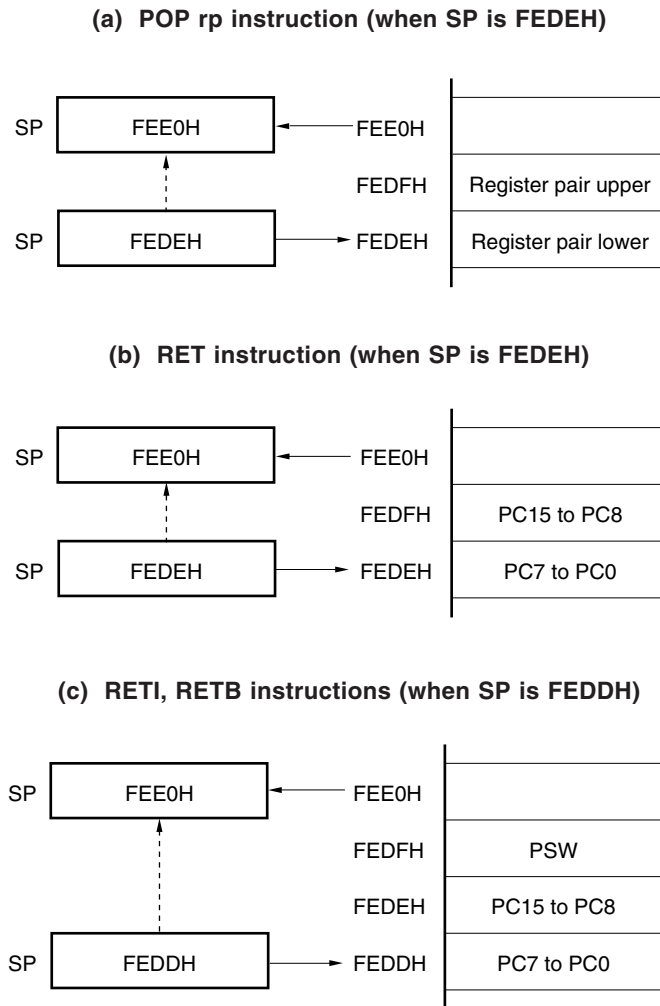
(a) POP rp instruction (when SP is FEDEH)

SP FEE0H

SP FEDEH

FEE0H

FEDFH Register pair upper

FEDEH Register pair lower

(b) RET instruction (when SP is FEDEH)

SP FEE0H

SP FEDEH

FEE0H

FEDFH PC15 to PC8

FEDEH PC7 to PC0

(c) RETI, RETB instructions (when SP is FEDDH)

SP FEE0H

SP FEDDH

FEE0H

FEDFH PSW

FEDEH PC15 to PC8

FEDDH PC7 to PC0